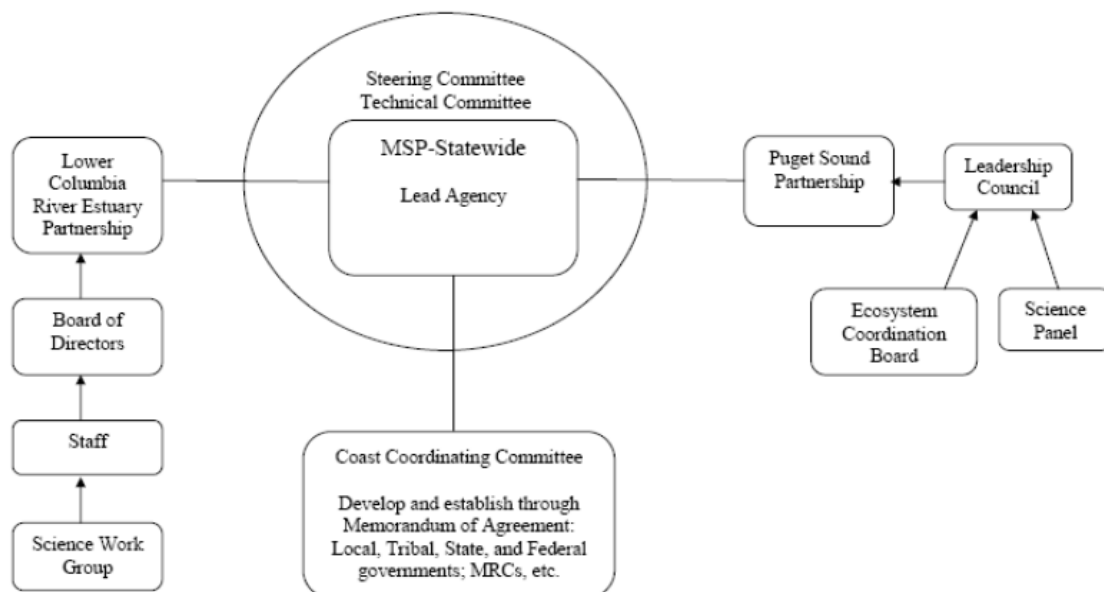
Steering Committee
Technical Committee

MSP-Statewide

Lead Agency

Lower Columbia River Estuary Partnership

Board of Directors

Staff

Science Work Group

Puget Sound Partnership

Leadership Council

Ecosystem Coordination Board

Science Panel

Coast Coordinating Committee

Develop and establish through Memorandum of Agreement: Local, Tribal, State, and Federal governments; MRCs, etc.